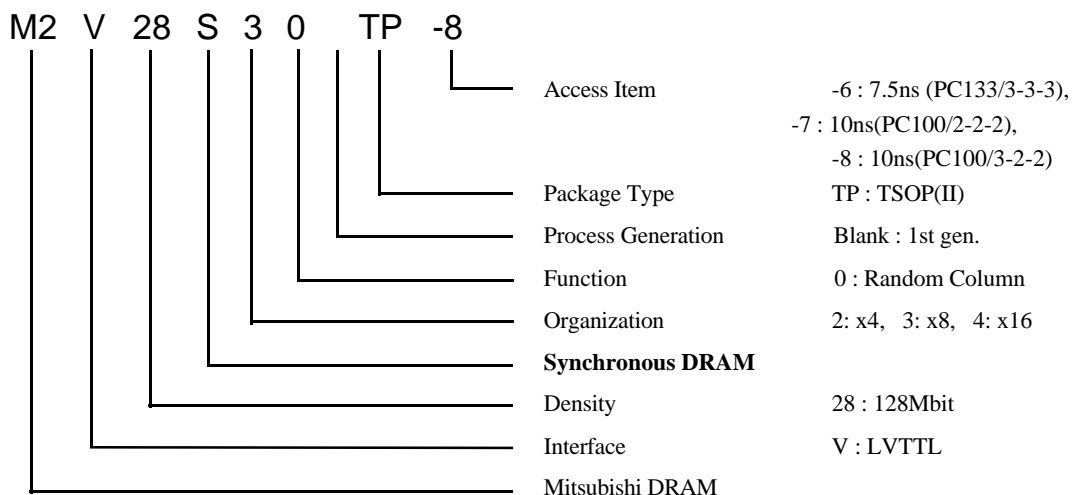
M2 V 28 S 3 0 TP -8

Access Item -6 : 7.5ns (PC133/3-3-3), -7 : 10ns(PC100/2-2-2), -8 : 10ns(PC100/3-2-2)

Package Type TP : TSOP(II)

Process Generation Blank : 1st gen.

Function 0 : Random Column

Organization 2: x4, 3: x8, 4: x16

**Synchronous DRAM**

Density 28 : 128Mbit

Interface V : LVTTL

Mitsubishi DRAM